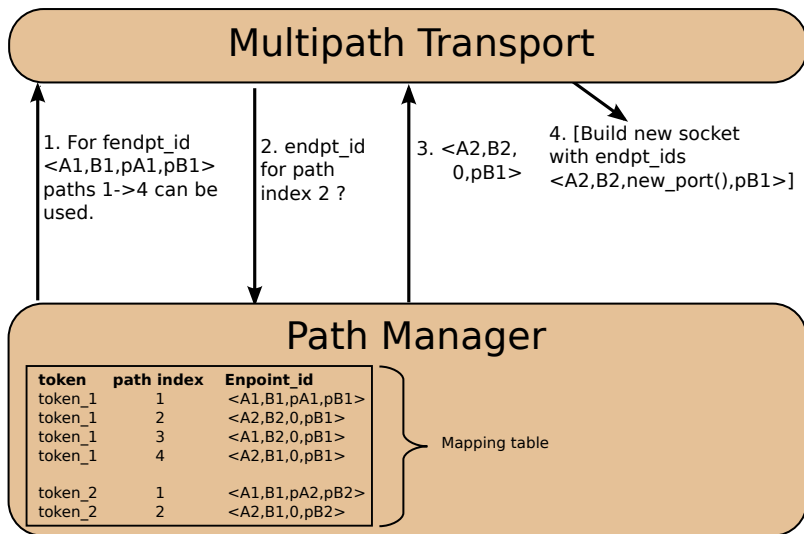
Multipath Transport

1. For fendpt_id <A1,B1,pA1,pB1> paths 1->4 can be used.

2. endpt_id for path index 2 ?

3. <A2,B2, 0,pB1>

4. [Build new socket with endpt_ids <A2,B2,new_port(),pB1>]

Path Manager

| token | path index | Enpoint_id |
|---|---|---|
| token_1 | 1 | <A1,B1,pA1,pB1> |
| token_1 | 2 | <A2,B2,0,pB1> |
| token_1 | 3 | <A1,B2,0,pB1> |
| token_1 | 4 | <A2,B1,0,pB1> |
| | | |
| token_2 | 1 | <A1,B1,pA2,pB2> |
| token_2 | 2 | <A2,B1,0,pB2> |

Mapping table